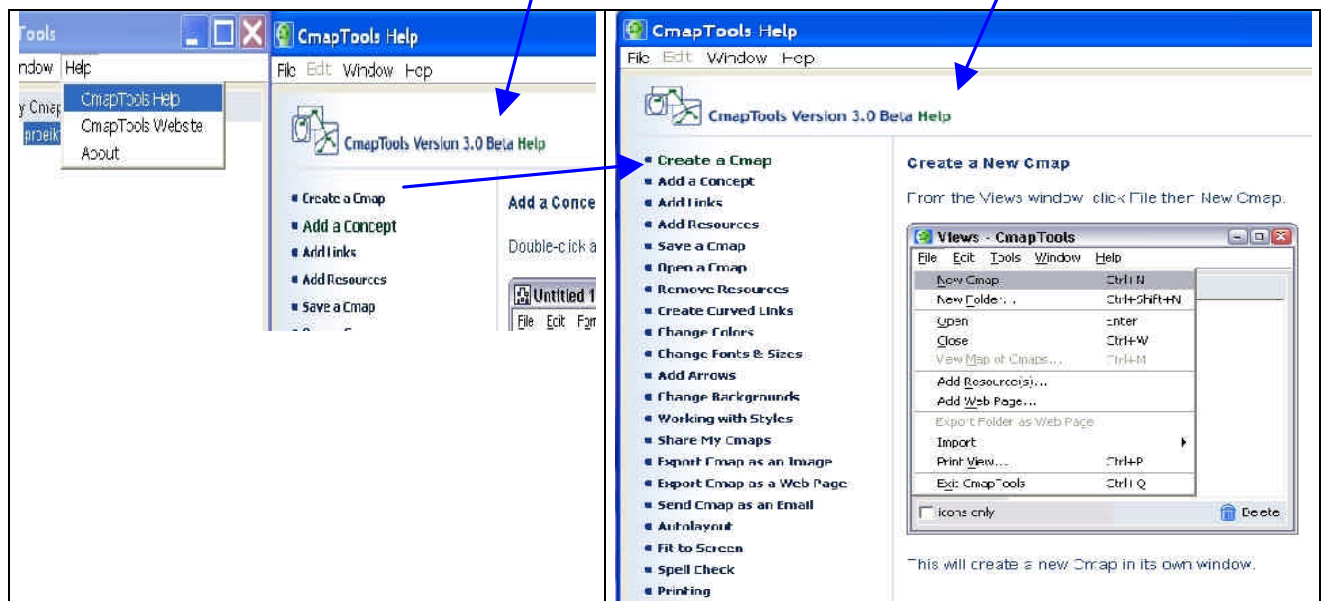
Tools

ndow Help

y Cmap

proeik

CmapTools Help
CmapTools Webste
About

CmapTools Help

File Edit Window Hep

CmapTools Version 3.0 Beta Help

Create a Cmap
Add a Concept
Add Links
Add Resources
Save a Cmap

Add a Conce

Double-click a

Untitled 1

File Edit For

CmapTools Help

File Edit Window Hep

CmapTools Version 3.0 Beta Help

Create a Cmap
Add a Concept
Add Links
Add Resources
Save a Cmap
Open a Cmap
Remove Resources
Create Curved Links
Change Colors
Change Fonts & Sizes
Add Arrows
Change Backgrounds
Working with Styles
Share My Cmaps
Export Cmap as an Image
Export Cmap as a Web Page
Send Cmap as an Email
Autolayout
Fit to Screen
Spell Check
Printing

Create a New Cmap

From the Views window click File then New Cmap.

Views - CmapTools

File Edit Tools Window Help

| | |
|---|---|
| New Cmap | Ctrl+N |
| New Folder... | Ctrl+Shift+N |
| Open | Enter |
| Close | Ctrl+W |
| View Map of Cmaps... | Ctrl+M |
| Add Resource(s)... | |
| Add Web Page... | |
| Export Folder as Web Page | |
| Import | |
| Print View... | Ctrl+P |
| Exit CmapTools | Ctrl+Q |

Icons only

Delete

This will create a new Cmap in its own window.